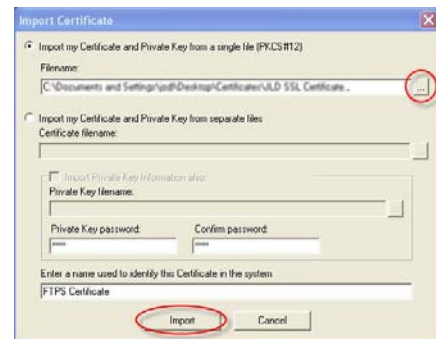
Import Certificate

Import my Certificate and Private Key from a single file (PKCS#12)

Filename:

C:\Documents and Settings\jsdt\Desktop\Certificates\JLD SSL Certificate..

...

Import my Certificate and Private Key from separate files

Certificate filename:

Import Private Key Information also

Private Key filename:

Private Key password:

Confirm password:

Enter a name used to identify this Certificate in the system

FTPS Certificate

Import

Cancel